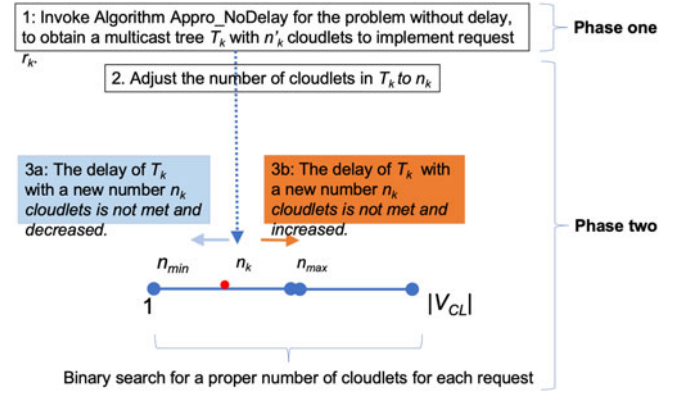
1: Invoke Algorithm Appro_NoDelay for the problem without delay, to obtain a multicast tree $T_k$ with $n'_k$ cloudlets to implement request $r_k$.

Phase one

2. Adjust the number of cloudlets in $T_k$ to $n_k$

3a: The delay of $T_k$ with a new number $n_k$ cloudlets is not met and decreased.

3b: The delay of $T_k$ with a new number $n_k$ cloudlets is not met and increased.

Phase two

$n_{min}$ $n_k$ $n_{max}$

1 $|V_{CL}|$

Binary search for a proper number of cloudlets for each request